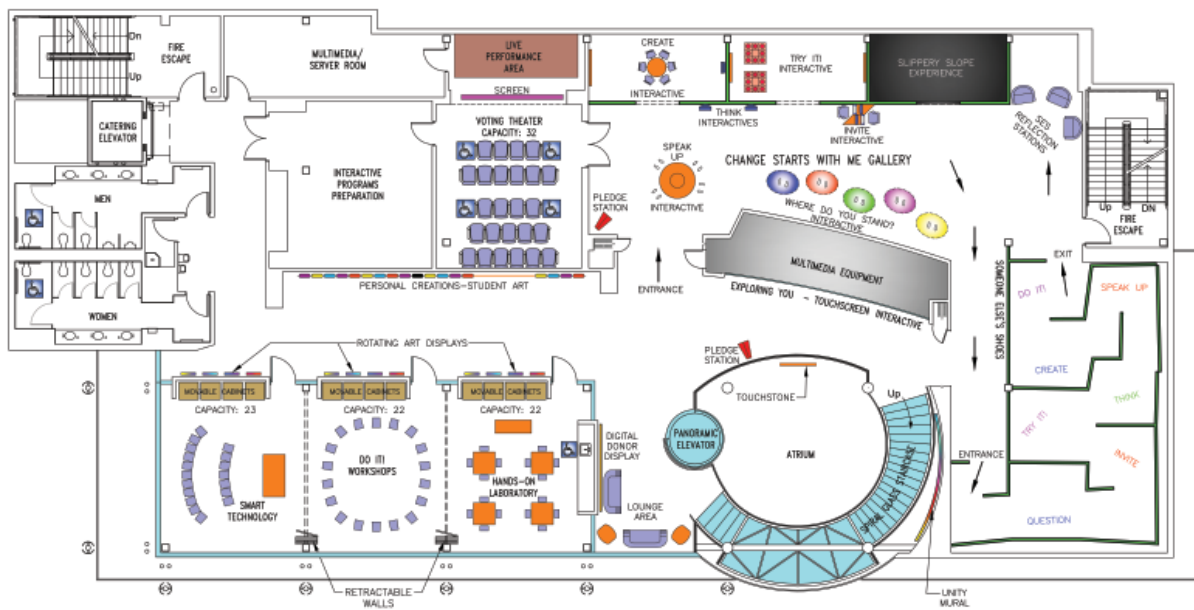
Dn
Up
FIRE ESCAPE
MULTIMEDIA/ SERVER ROOM
LIVE PERFORMANCE AREA
SCREEN
CREATE
INTERACTIVE
TRY IT! INTERACTIVE
SLIPPERY SLOPE EXPERIENCE
THINK INTERACTIVES
INVITE INTERACTIVE
SEE REFLECTION STATIONS
CATERING ELEVATOR
VOTING THEATER CAPACITY: 32
INTERACTIVE PROGRAMS PREPARATION
MEN
WOMEN
SPEAK UP
INTERACTIVE
PLEDGE STATION
CHANGE STARTS WITH ME GALLERY
WHERE DO YOU STAND? INTERACTIVE
Up
DN
FIRE ESCAPE
EXIT
MULTIMEDIA EQUIPMENT
EXPLORING YOU - TOUCHSCREEN INTERACTIVE
ENTRANCE
PERSONAL CREATIONS—STUDENT ART
SOMEONE ELSE'S SHOES
DO IT!
SPEAK UP
CREATE
THINK
TRY IT!
INVITE
QUESTION
ENTRANCE
ROTATING ART DISPLAYS
MOVABLE CABINETS
MOVABLE CABINETS
MOVABLE CABINETS
CAPACITY: 23
CAPACITY: 22
CAPACITY: 22
SMART TECHNOLOGY
DO IT! WORKSHOPS
HANDS-ON LABORATORY
DIGITAL DONOR DISPLAY
LOUNGE AREA
PLEDGE STATION
TOUCHSTONE
Up
PANORAMIC ELEVATOR
ATRIUM
SPIRAL GLASS STAIRCASE
RETRACTABLE WALLS
UNITY MURAL